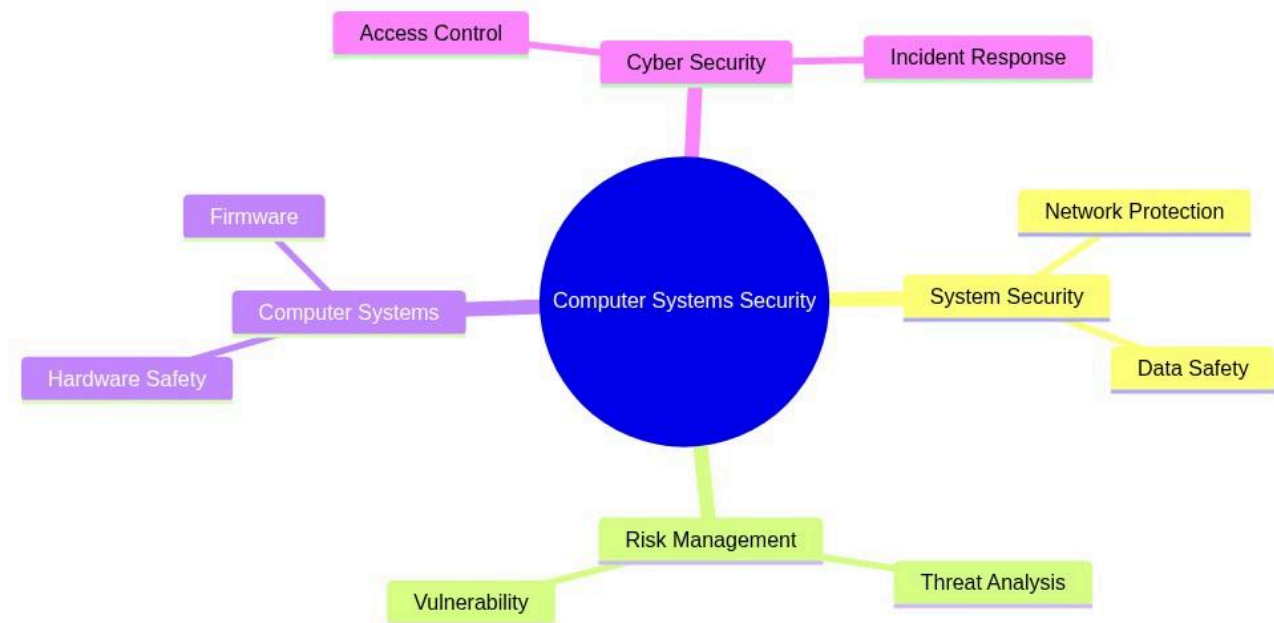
Access Control
Cyber Security
Incident Response

Firmware
Computer Systems
Hardware Safety

Computer Systems Security

Network Protection
System Security
Data Safety

Risk Management
Vulnerability
Threat Analysis